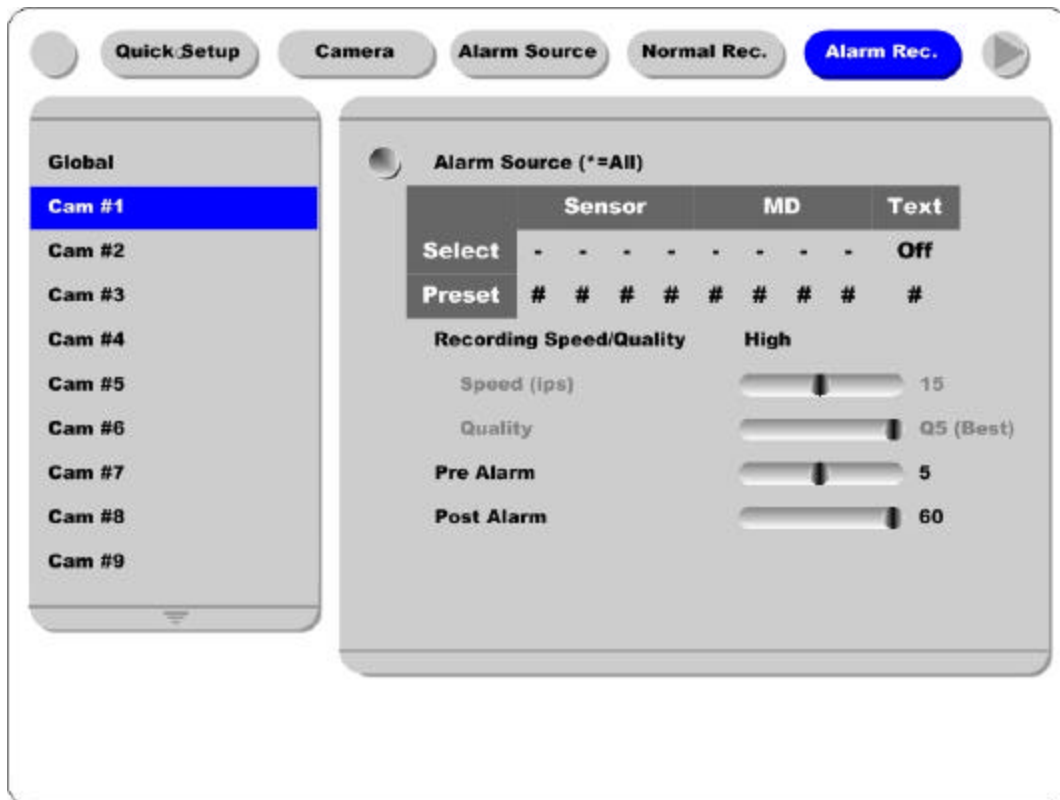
Quick Setup Camera Alarm Source Normal Rec. Alarm Rec.

Global
Cam #1
Cam #2
Cam #3
Cam #4
Cam #5
Cam #6
Cam #7
Cam #8
Cam #9

Alarm Source (*=All)

| | Sensor | | | | MD | | | | Text |
|---|---|---|---|---|---|---|---|---|---|
| Select | - | - | - | - | - | - | - | - | Off |
| Preset | # | # | # | # | # | # | # | # | # |

Recording Speed/Quality High
Speed (ips) 15
Quality Q5 (Best)
Pre Alarm 5
Post Alarm 60